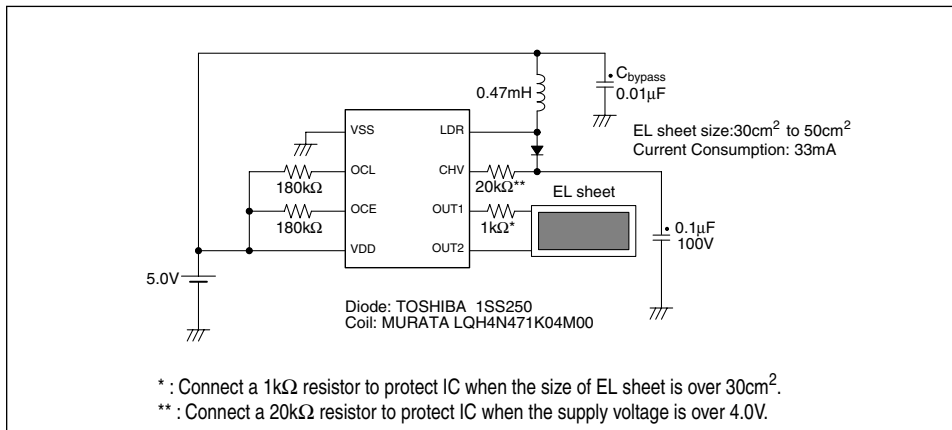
0.47mH

$C_{bypass}$
$0.01\mu F$

EL sheet size:$30cm^2$ to $50cm^2$
Current Consumption: 33mA

VSS
LDR
OCL
CHV
OCE
OUT1
VDD
OUT2

$180k\Omega$
$180k\Omega$
$20k\Omega$**
$1k\Omega$*

EL sheet

$0.1\mu F$
100V

5.0V

Diode: TOSHIBA 1SS250
Coil: MURATA LQH4N471K04M00

* : Connect a $1k\Omega$ resistor to protect IC when the size of EL sheet is over $30cm^2$.
** : Connect a $20k\Omega$ resistor to protect IC when the supply voltage is over 4.0V.